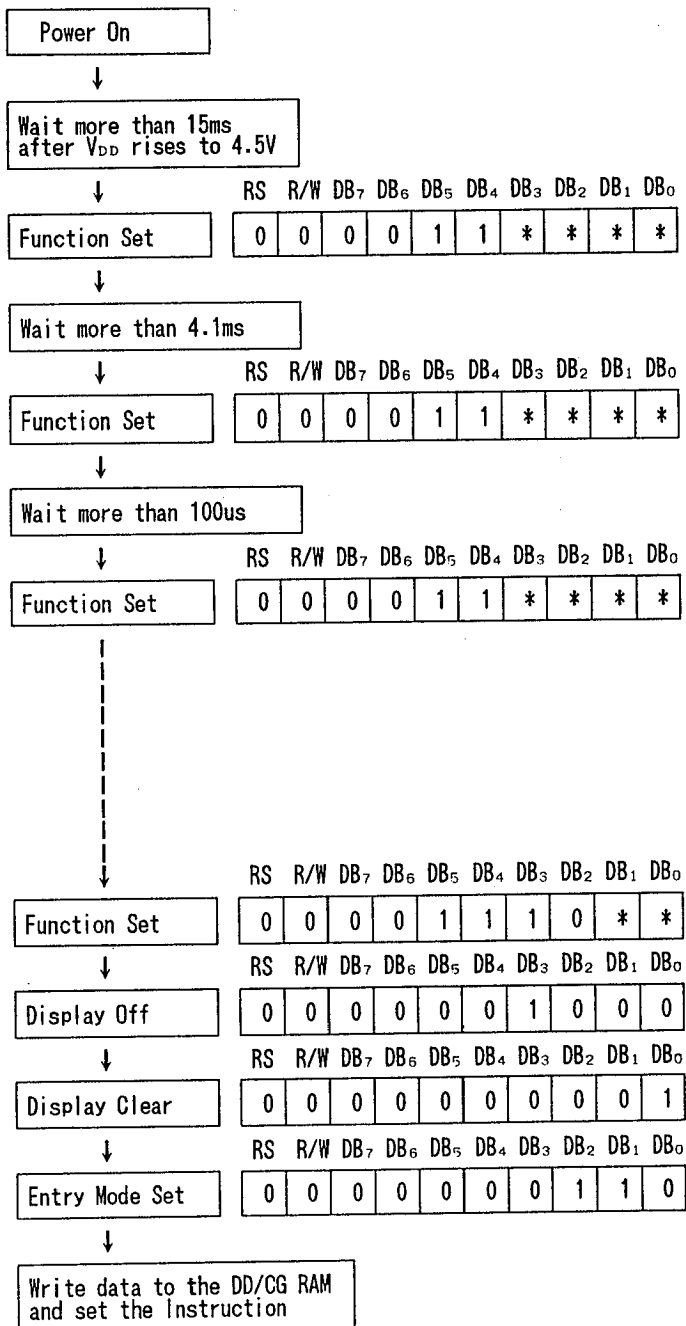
Power On

Wait more than 15ms after $V_{DD}$ rises to 4.5V

Function Set

| RS | R/W | $DB_7$ | $DB_6$ | $DB_5$ | $DB_4$ | $DB_3$ | $DB_2$ | $DB_1$ | $DB_0$ |
|---|---|---|---|---|---|---|---|---|---|
| 0 | 0 | 0 | 0 | 1 | 1 | * | * | * | * |

Wait more than 4.1ms

Function Set

| RS | R/W | $DB_7$ | $DB_6$ | $DB_5$ | $DB_4$ | $DB_3$ | $DB_2$ | $DB_1$ | $DB_0$ |
|---|---|---|---|---|---|---|---|---|---|
| 0 | 0 | 0 | 0 | 1 | 1 | * | * | * | * |

Wait more than 100us

Function Set

| RS | R/W | $DB_7$ | $DB_6$ | $DB_5$ | $DB_4$ | $DB_3$ | $DB_2$ | $DB_1$ | $DB_0$ |
|---|---|---|---|---|---|---|---|---|---|
| 0 | 0 | 0 | 0 | 1 | 1 | * | * | * | * |

Function Set

| RS | R/W | $DB_7$ | $DB_6$ | $DB_5$ | $DB_4$ | $DB_3$ | $DB_2$ | $DB_1$ | $DB_0$ |
|---|---|---|---|---|---|---|---|---|---|
| 0 | 0 | 0 | 0 | 1 | 1 | 1 | 0 | * | * |

Display Off

| RS | R/W | $DB_7$ | $DB_6$ | $DB_5$ | $DB_4$ | $DB_3$ | $DB_2$ | $DB_1$ | $DB_0$ |
|---|---|---|---|---|---|---|---|---|---|
| 0 | 0 | 0 | 0 | 0 | 0 | 1 | 0 | 0 | 0 |

Display Clear

| RS | R/W | $DB_7$ | $DB_6$ | $DB_5$ | $DB_4$ | $DB_3$ | $DB_2$ | $DB_1$ | $DB_0$ |
|---|---|---|---|---|---|---|---|---|---|
| 0 | 0 | 0 | 0 | 0 | 0 | 0 | 0 | 0 | 1 |

Entry Mode Set

| RS | R/W | $DB_7$ | $DB_6$ | $DB_5$ | $DB_4$ | $DB_3$ | $DB_2$ | $DB_1$ | $DB_0$ |
|---|---|---|---|---|---|---|---|---|---|
| 0 | 0 | 0 | 0 | 0 | 0 | 0 | 1 | 1 | 0 |

Write data to the DD/CG RAM and set the Instruction